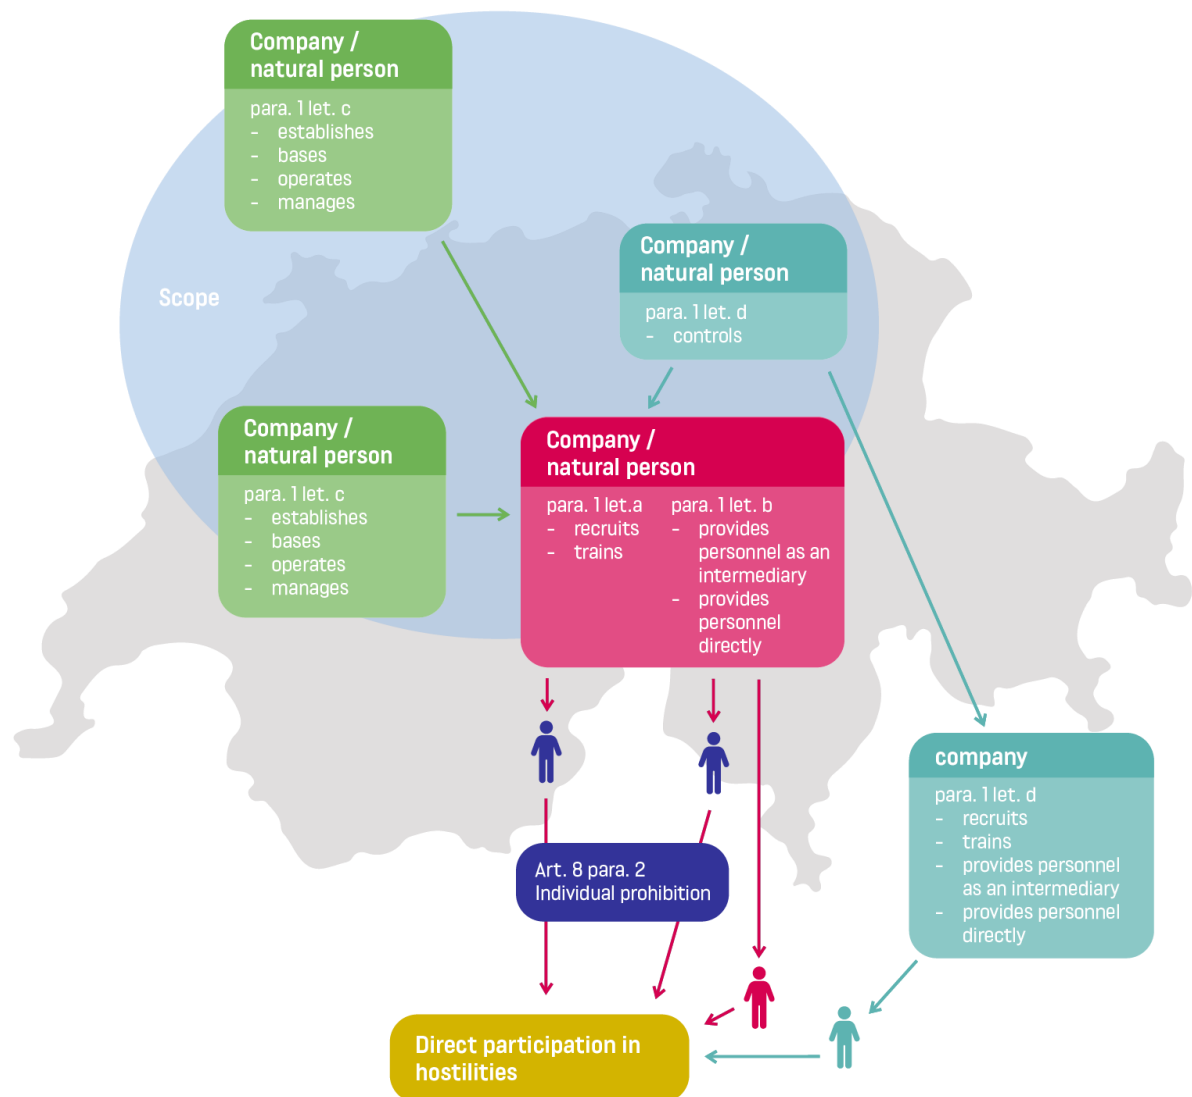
Company / natural person

para. 1 let. c
- establishes
- bases
- operates
- manages

Scope

Company / natural person

para. 1 let. d
- controls

Company / natural person

para. 1 let. c
- establishes
- bases
- operates
- manages

Company / natural person

para. 1 let.a
- recruits
- trains

para. 1 let. b
- provides personnel as an intermediary
- provides personnel directly

company

para. 1 let. d
- recruits
- trains
- provides personnel as an intermediary
- provides personnel directly

Art. 8 para. 2
Individual prohibition

Direct participation in hostilities